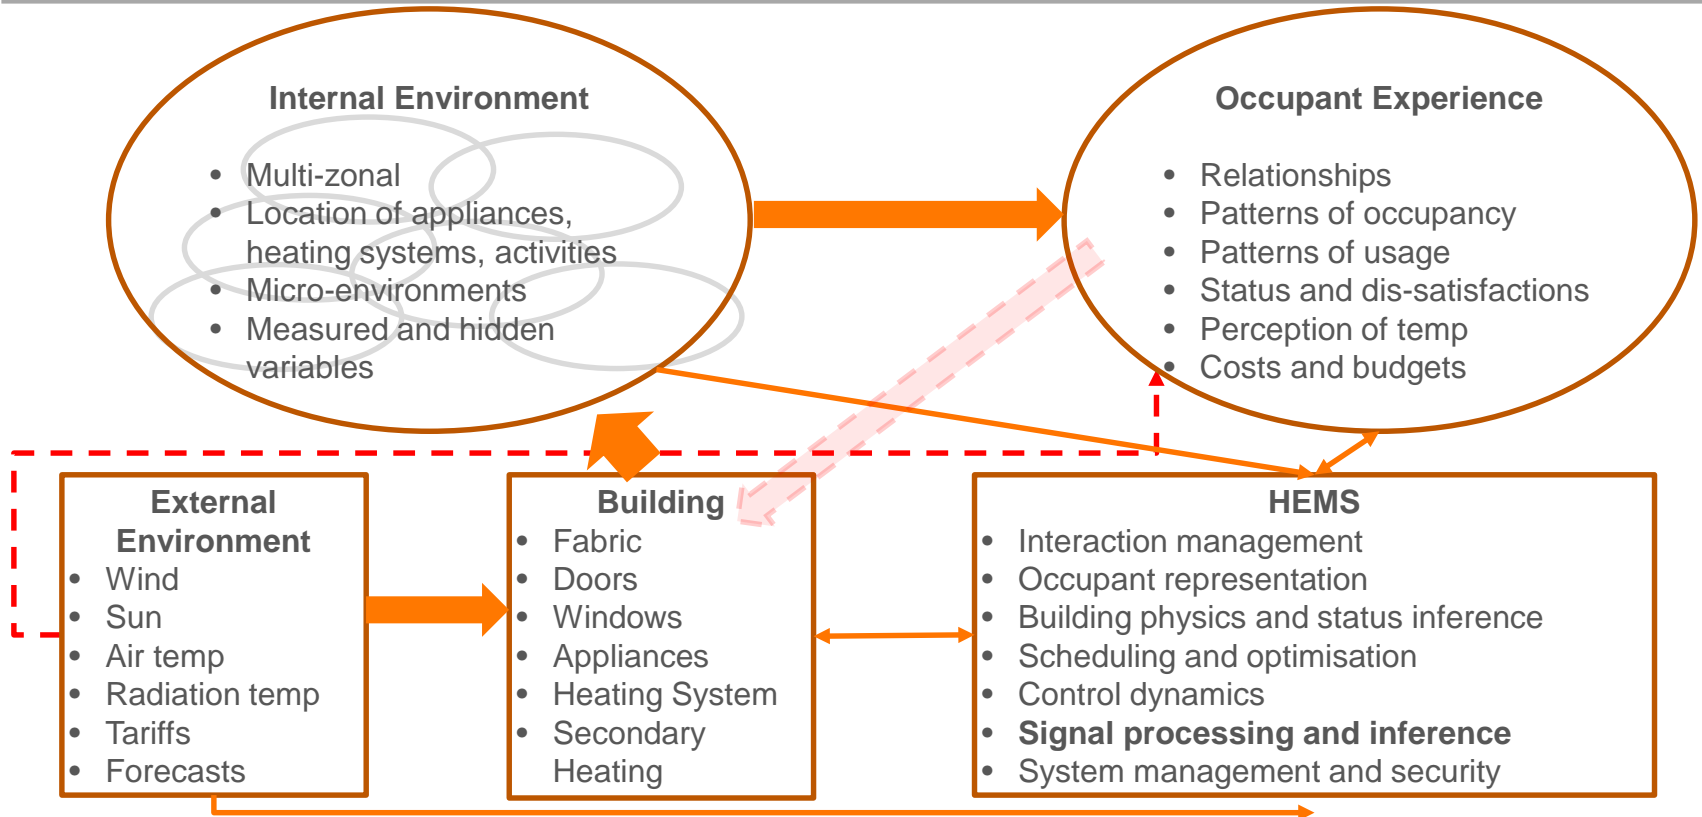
Internal Environment

- Multi-zonal
- Location of appliances, heating systems, activities
- Micro-environments
- Measured and hidden variables

Occupant Experience

- Relationships
- Patterns of occupancy
- Patterns of usage
- Status and dis-satisfactions
- Perception of temp
- Costs and budgets

External Environment
- Wind
- Sun
- Air temp
- Radiation temp
- Tariffs
- Forecasts

Building
- Fabric
- Doors
- Windows
- Appliances
- Heating System
- Secondary Heating

HEMS
- Interaction management
- Occupant representation
- Building physics and status inference
- Scheduling and optimisation
- Control dynamics
- **Signal processing and inference**
- System management and security